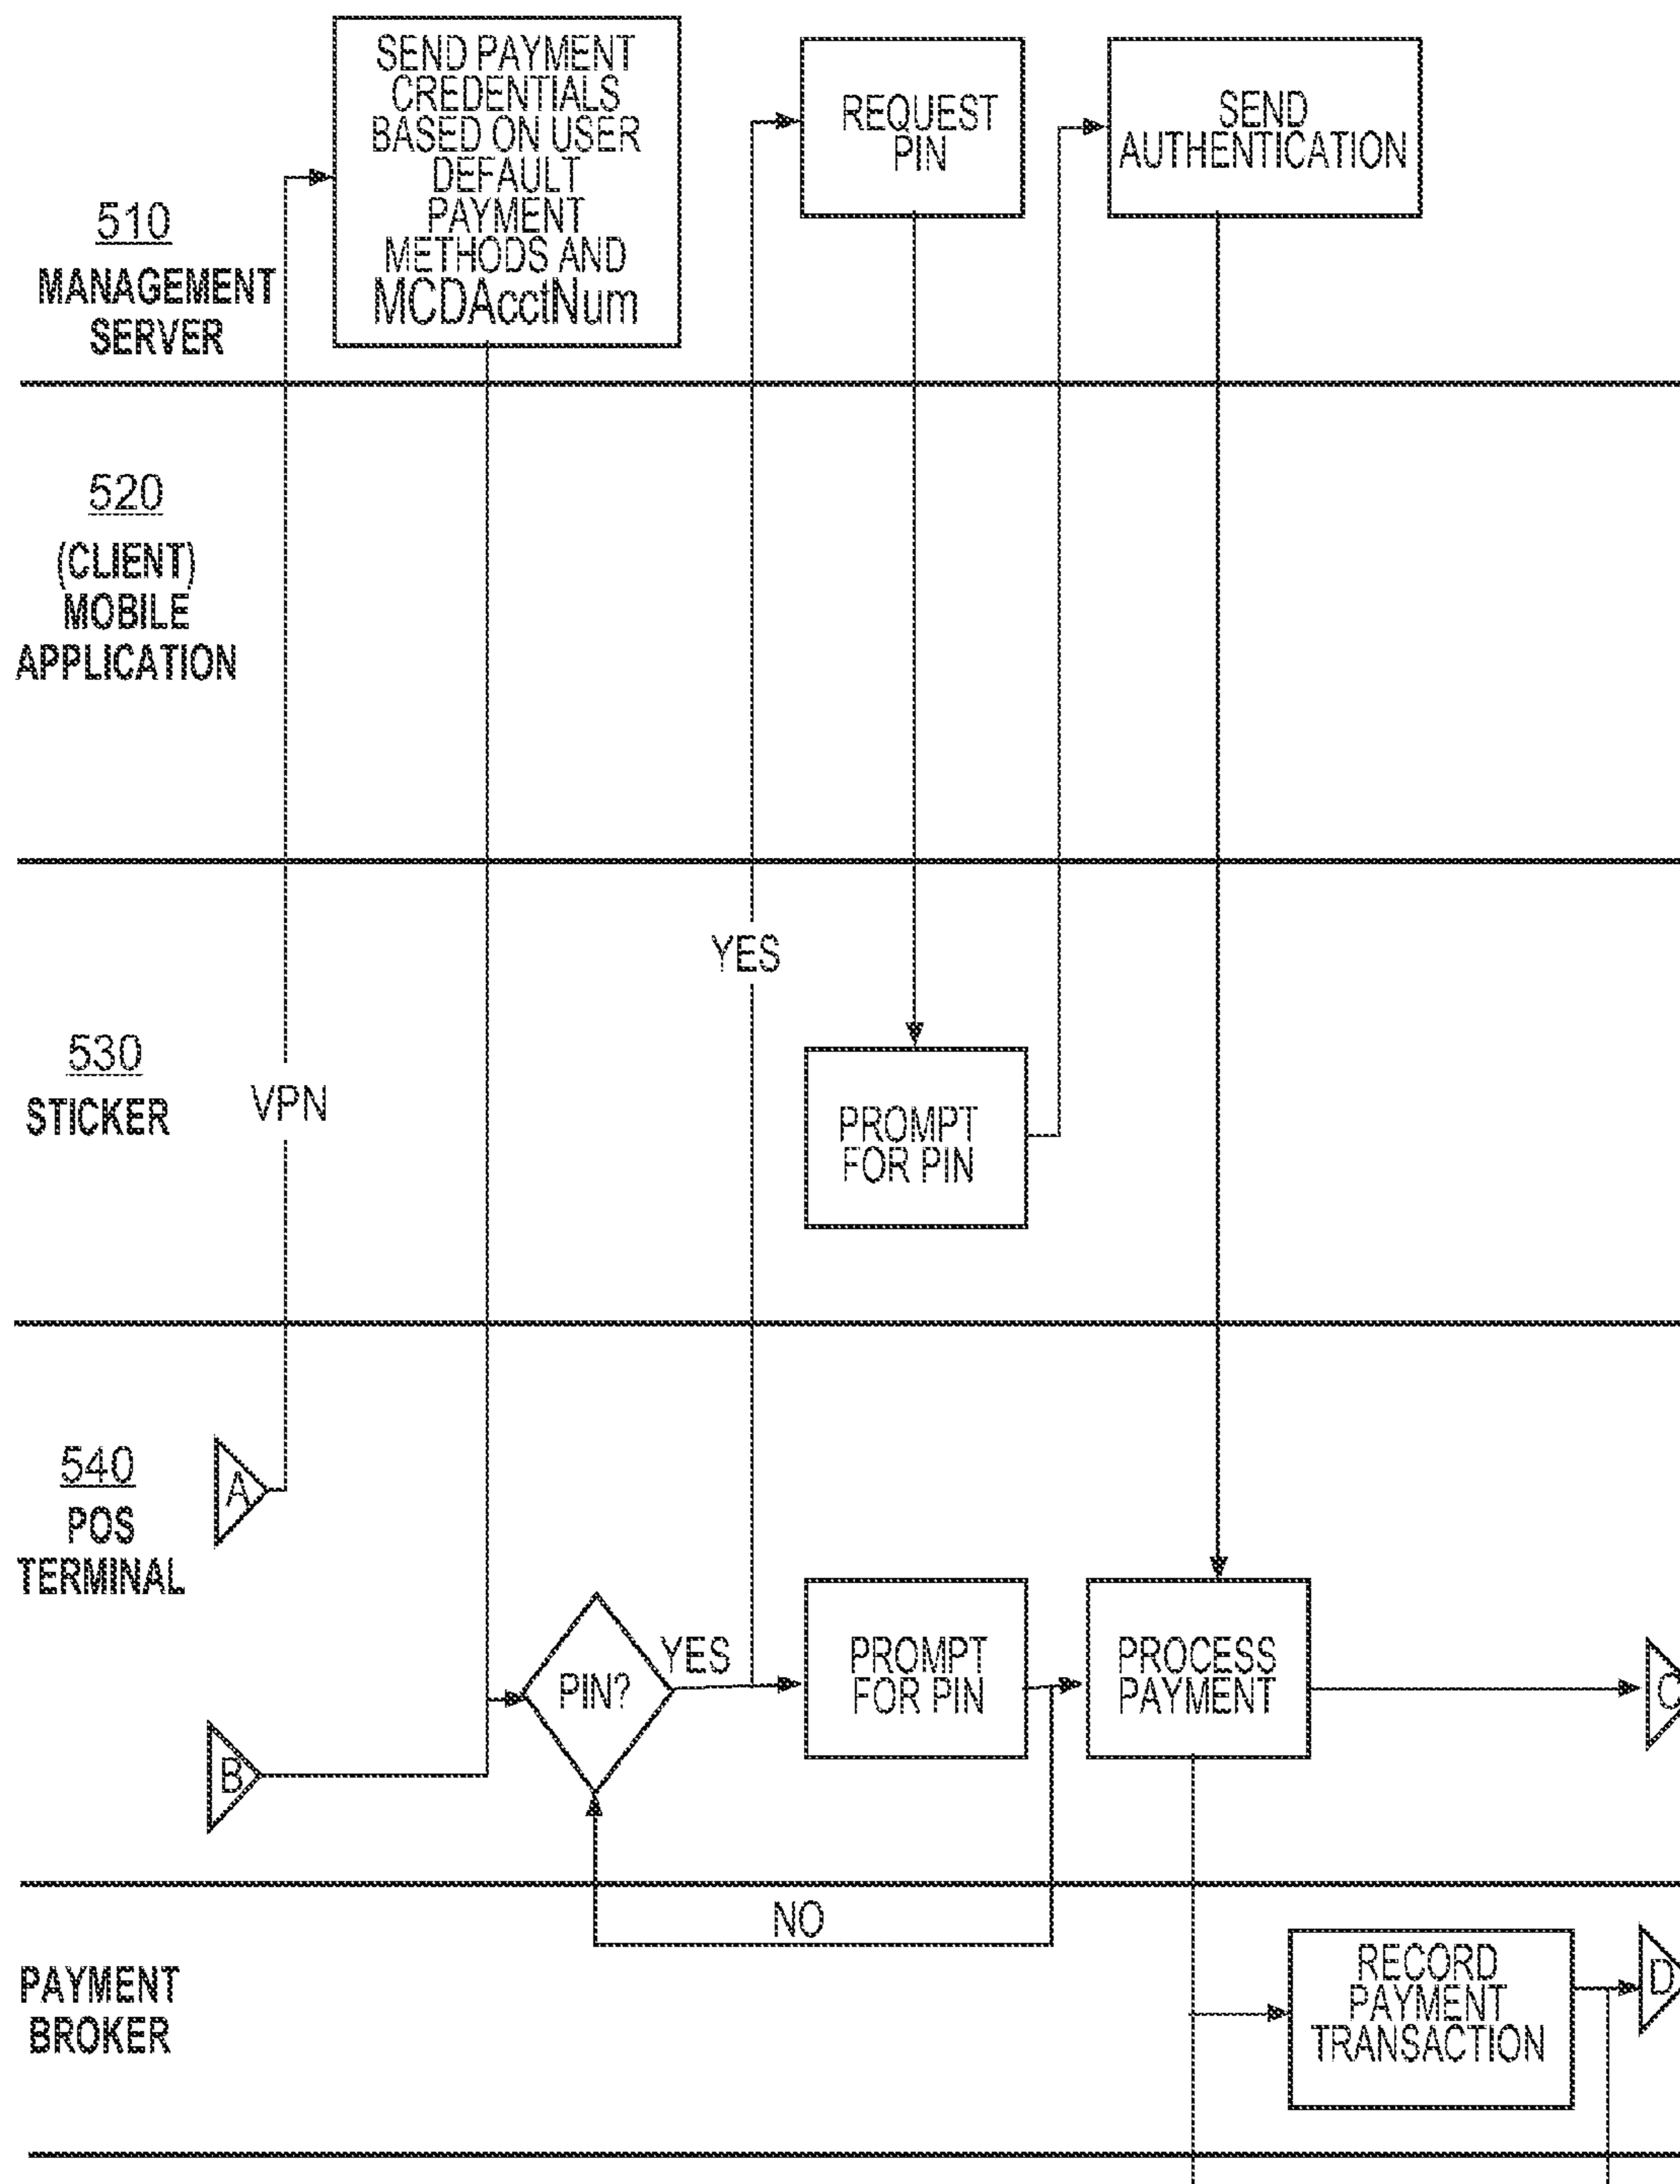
510
MANAGEMENT SERVER

SEND PAYMENT CREDENTIALS BASED ON USER DEFAULT PAYMENT METHODS AND MCDAcctNum

REQUEST PIN

SEND AUTHENTICATION

520
(CLIENT) MOBILE APPLICATION

YES

530
STICKER

VPN

PROMPT FOR PIN

540
POS TERMINAL

A

B

PIN?

YES

PROMPT FOR PIN

PROCESS PAYMENT

C

NO

PAYMENT BROKER

RECORD PAYMENT TRANSACTION

D